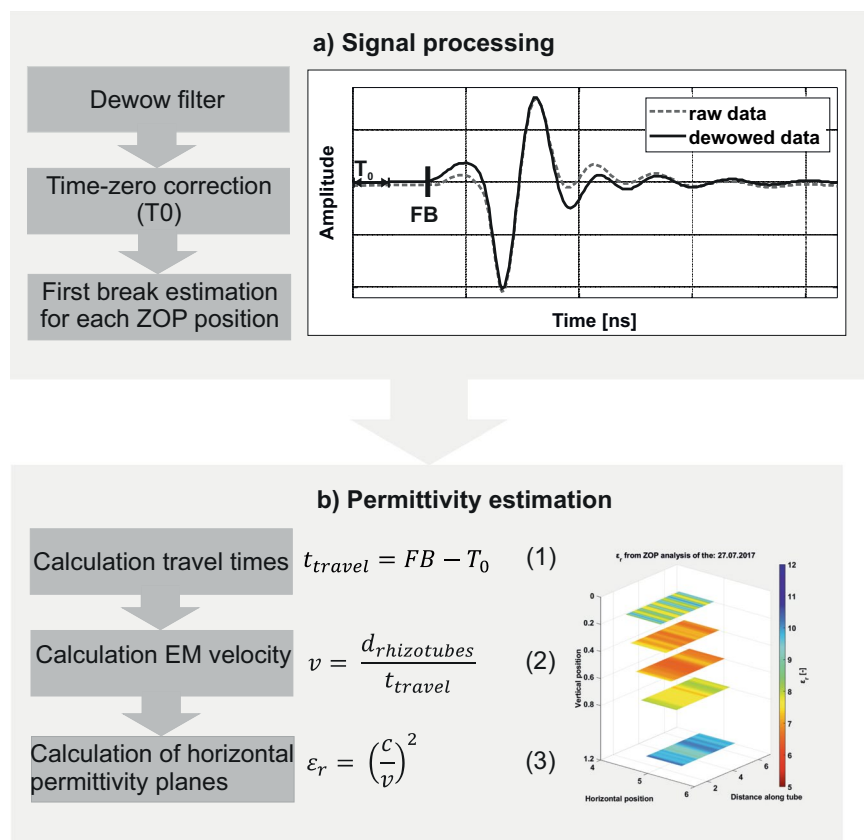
a) Signal processing

Dewow filter

Time-zero correction (T0)

First break estimation for each ZOP position

raw data
dewowed data

Amplitude

$T_0$

FB

Time [ns]

b) Permittivity estimation

Calculation travel times $t_{travel} = FB - T_0$ (1)

Calculation EM velocity $v = \frac{d_{rhizotubes}}{t_{travel}}$ (2)

Calculation of horizontal permittivity planes $\varepsilon_r = \left(\frac{c}{v}\right)^2$ (3)

$\varepsilon_r$ from ZOP analysis of the: 27.07.2017

Vertical position
0
0.2
0.4
0.6
0.8
1.2

Horizontal position
4
5
6

Distance along tube
2
4
6

$\varepsilon_r$ [-]
12
11
10
9
8
7
6
5